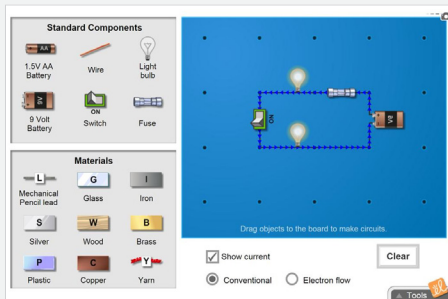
Standard Components

1.5V AA Battery

Wire

Light bulb

9 Volt Battery

ON

Switch

Fuse

Materials

L

Mechanical Pencil lead

G

Glass

I

Iron

S

Silver

W

Wood

B

Brass

P

Plastic

C

Copper

Y

Yarn

ON

9V

Drag objects to the board to make circuits.

Show current

Conventional

Electron flow

Clear

Tools